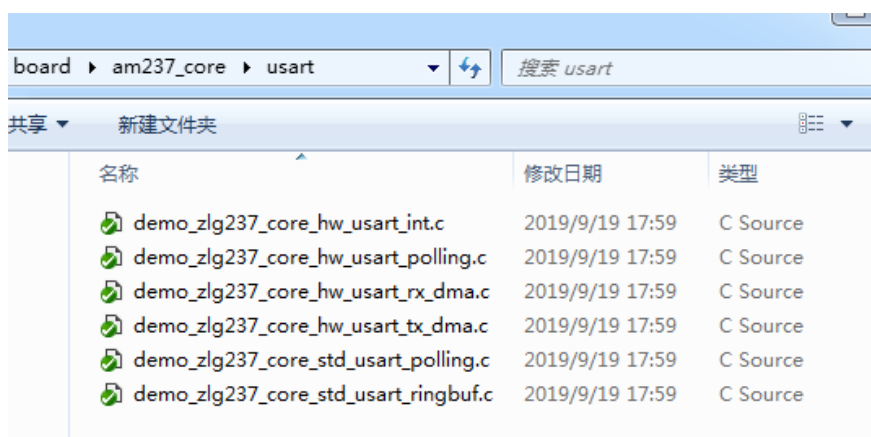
board ▸ am237_core ▸ usart

搜索 usart

共享 ▾

新建文件夹

| 名称 | 修改日期 | 类型 |
|---|---|---|
| demo_zlg237_core_hw_usart_int.c | 2019/9/19 17:59 | C Source |
| demo_zlg237_core_hw_usart_polling.c | 2019/9/19 17:59 | C Source |
| demo_zlg237_core_hw_usart_rx_dma.c | 2019/9/19 17:59 | C Source |
| demo_zlg237_core_hw_usart_tx_dma.c | 2019/9/19 17:59 | C Source |
| demo_zlg237_core_std_usart_polling.c | 2019/9/19 17:59 | C Source |
| demo_zlg237_core_std_usart_ringbuf.c | 2019/9/19 17:59 | C Source |